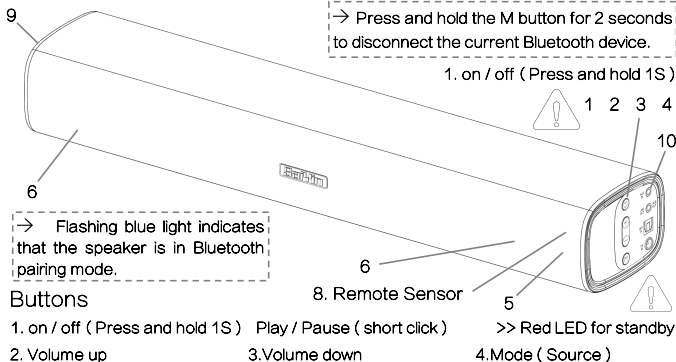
9

→ Press and hold the M button for 2 seconds to disconnect the current Bluetooth device.

1. on / off ( Press and hold 1S )

1 2 3 4

10

6

→ Flashing blue light indicates that the speaker is in Bluetooth pairing mode.

6

8. Remote Sensor

5

Buttons

1. on / off ( Press and hold 1S ) Play / Pause ( short click ) >> Red LED for standby

2. Volume up 3.Volume down 4.Mode ( Source )